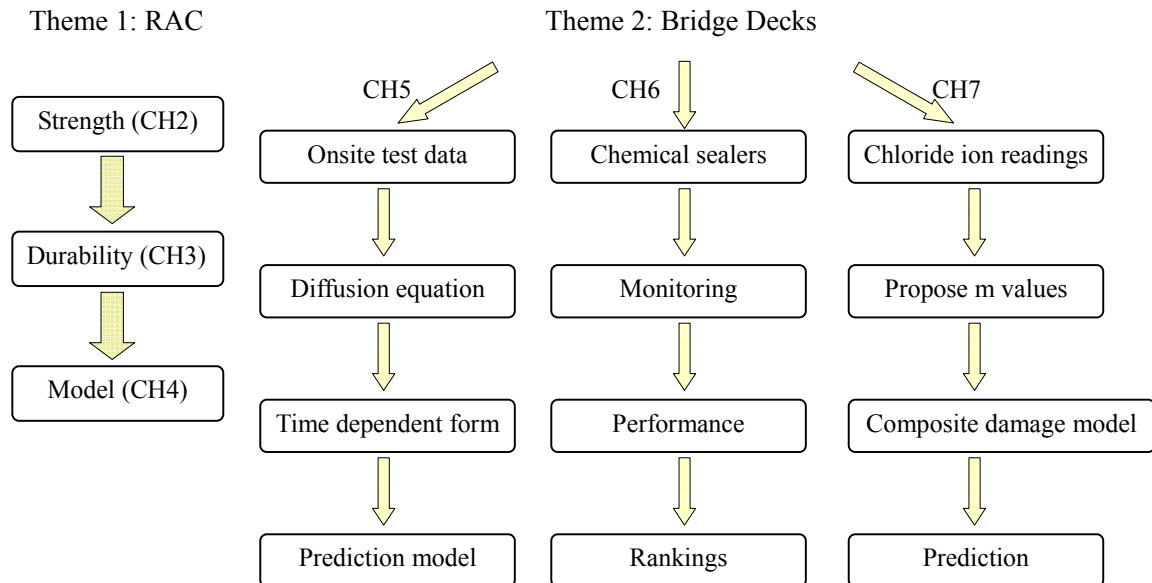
Theme 1: RAC

Strength (CH2)

Durability (CH3)

Model (CH4)

Theme 2: Bridge Decks

CH5

Onsite test data

Diffusion equation

Time dependent form

Prediction model

CH6

Chemical sealers

Monitoring

Performance

Rankings

CH7

Chloride ion readings

Propose m values

Composite damage model

Prediction